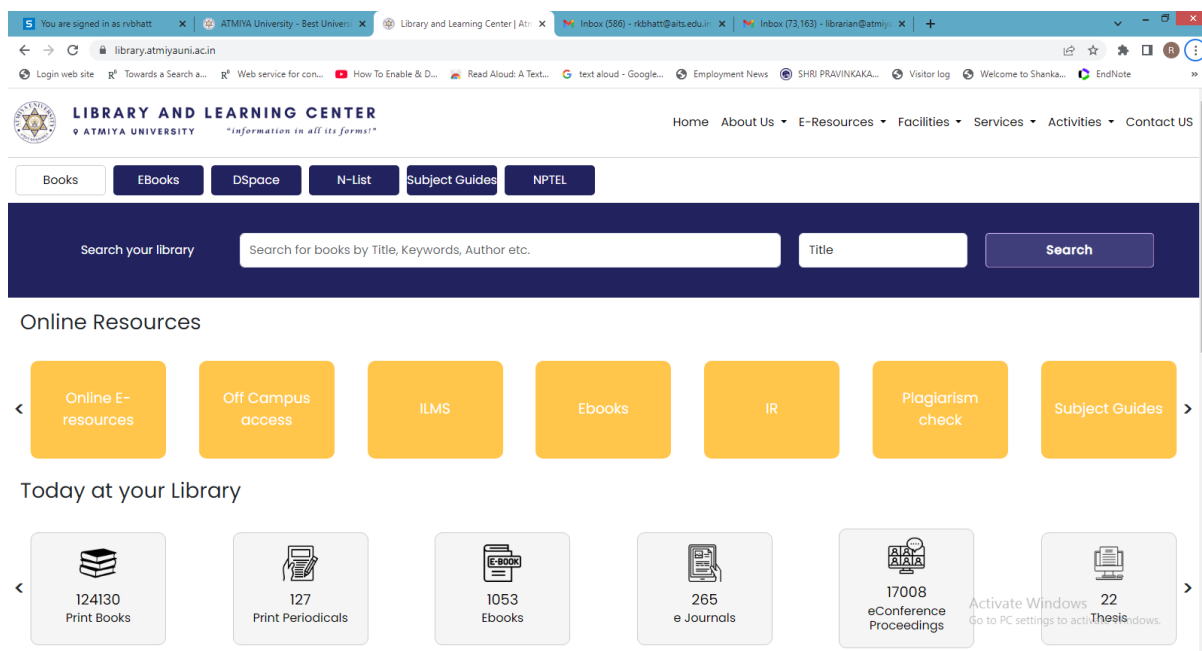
You are signed in as rvbhatt × ATMIYA University - Best Univers × Library and Learning Center | Atr × Inbox (586) - rkbhatt@aits.edu.i × Inbox (73,163) - librarian@atmiy × +

library.atmiyauni.ac.in

Login web site | Towards a Search a... | Web service for con... | How To Enable & D... | Read Aloud: A Text... | text aloud - Google... | Employment News | SHRI PRAVINKAKA... | Visitor log | Welcome to Shanka... | EndNote

LIBRARY AND LEARNING CENTER
ATMIYA UNIVERSITY "information in all its forms!"

Home About Us E-Resources Facilities Services Activities Contact US

Books EBooks DSpace N-List Subject Guides NPTEL

Search your library Search for books by Title, Keywords, Author etc. Title Search

Online Resources

Online E-resources | Off Campus access | ILMS | Ebooks | IR | Plagiarism check | Subject Guides

Today at your Library

124130 Print Books
127 Print Periodicals
E-BOOK 1053 Ebooks
265 e Journals
17008 eConference Proceedings
22 Thesis

Activate Windows
Go to PC settings to activate Windows.